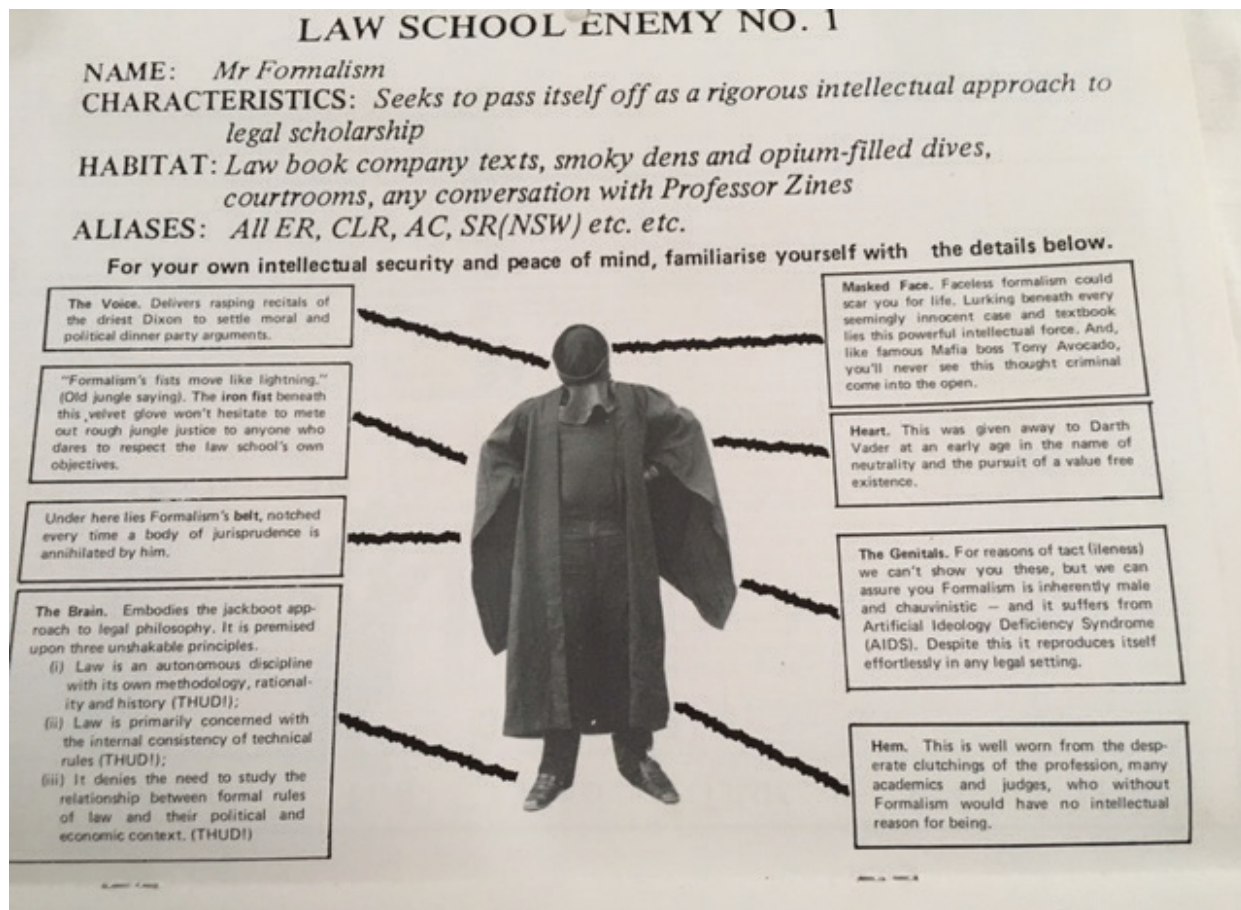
LAW SCHOOL ENEMY NO. 1

NAME: Mr Formalism
CHARACTERISTICS: Seeks to pass itself off as a rigorous intellectual approach to legal scholarship
HABITAT: Law book company texts, smoky dens and opium-filled dives, courtrooms, any conversation with Professor Zines
ALIASES: All ER, CLR, AC, SR(NSW) etc. etc.

For your own intellectual security and peace of mind, familiarise yourself with the details below.

The Voice. Delivers rasping recitals of the driest Dixon to settle moral and political dinner party arguments.

"Formalism's fists move like lightning." (Old jungle saying). The iron fist beneath this velvet glove won't hesitate to mete out rough jungle justice to anyone who dares to respect the law school's own objectives.

Under here lies Formalism's belt, notched every time a body of jurisprudence is annihilated by him.

The Brain. Embodies the jackboot approach to legal philosophy. It is premised upon three unshakable principles.
(i) Law is an autonomous discipline with its own methodology, rationality and history (THUD!);
(ii) Law is primarily concerned with the internal consistency of technical rules (THUD!);
(iii) It denies the need to study the relationship between formal rules of law and their political and economic context. (THUD!)

Masked Face. Faceless formalism could scar you for life. Lurking beneath every seemingly innocent case and textbook lies this powerful intellectual force. And, like famous Mafia boss Tony Avocado, you'll never see this thought criminal come into the open.

Heart. This was given away to Darth Vader at an early age in the name of neutrality and the pursuit of a value free existence.

The Genitals. For reasons of tact (ileness) we can't show you these, but we can assure you Formalism is inherently male and chauvinistic — and it suffers from Artificial Ideology Deficiency Syndrome (AIDS). Despite this it reproduces itself effortlessly in any legal setting.

Hem. This is well worn from the desperate clutchings of the profession, many academics and judges, who without Formalism would have no intellectual reason for being.